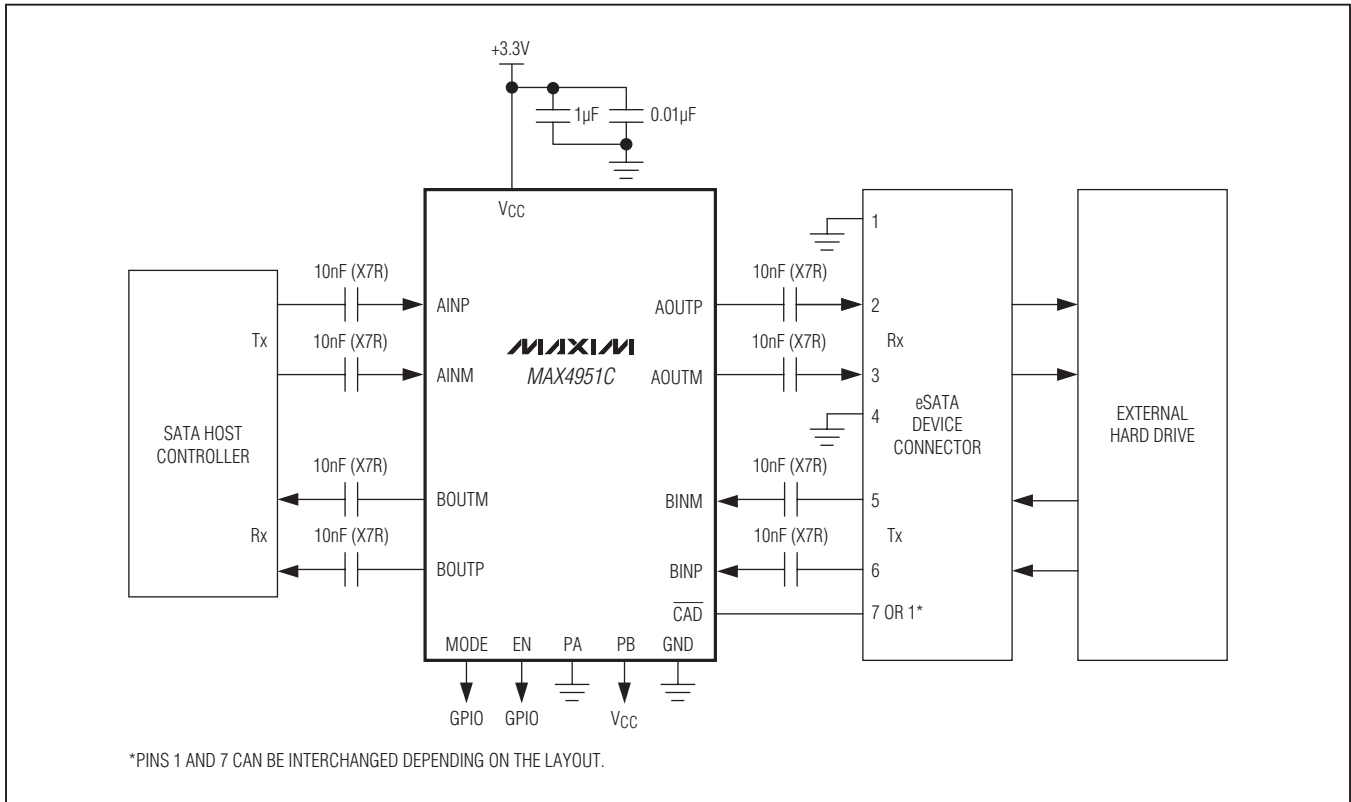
+3.3V

1µF

0.01µF

$V_{CC}$

SATA HOST CONTROLLER

Tx

Rx

10nF (X7R)

10nF (X7R)

10nF (X7R)

10nF (X7R)

AINP

AINM

BOUTM

BOUTP

MAXIM

MAX4951C

AOUTP

AOUTM

BINM

BINP

$\overline{CAD}$

MODE EN PA PB GND

GPIO GPIO $V_{CC}$

10nF (X7R)

10nF (X7R)

10nF (X7R)

10nF (X7R)

1

2

Rx

3

4

5

Tx

6

7 OR 1*

eSATA DEVICE CONNECTOR

EXTERNAL HARD DRIVE

*PINS 1 AND 7 CAN BE INTERCHANGED DEPENDING ON THE LAYOUT.